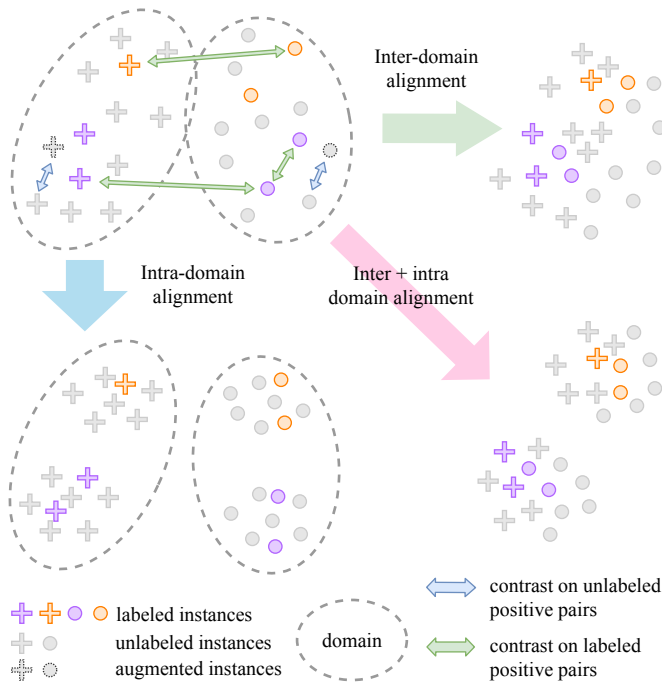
Inter-domain alignment

Intra-domain alignment

Inter + intra domain alignment

labeled instances
unlabeled instances
augmented instances

domain

contrast on unlabeled positive pairs

contrast on labeled positive pairs